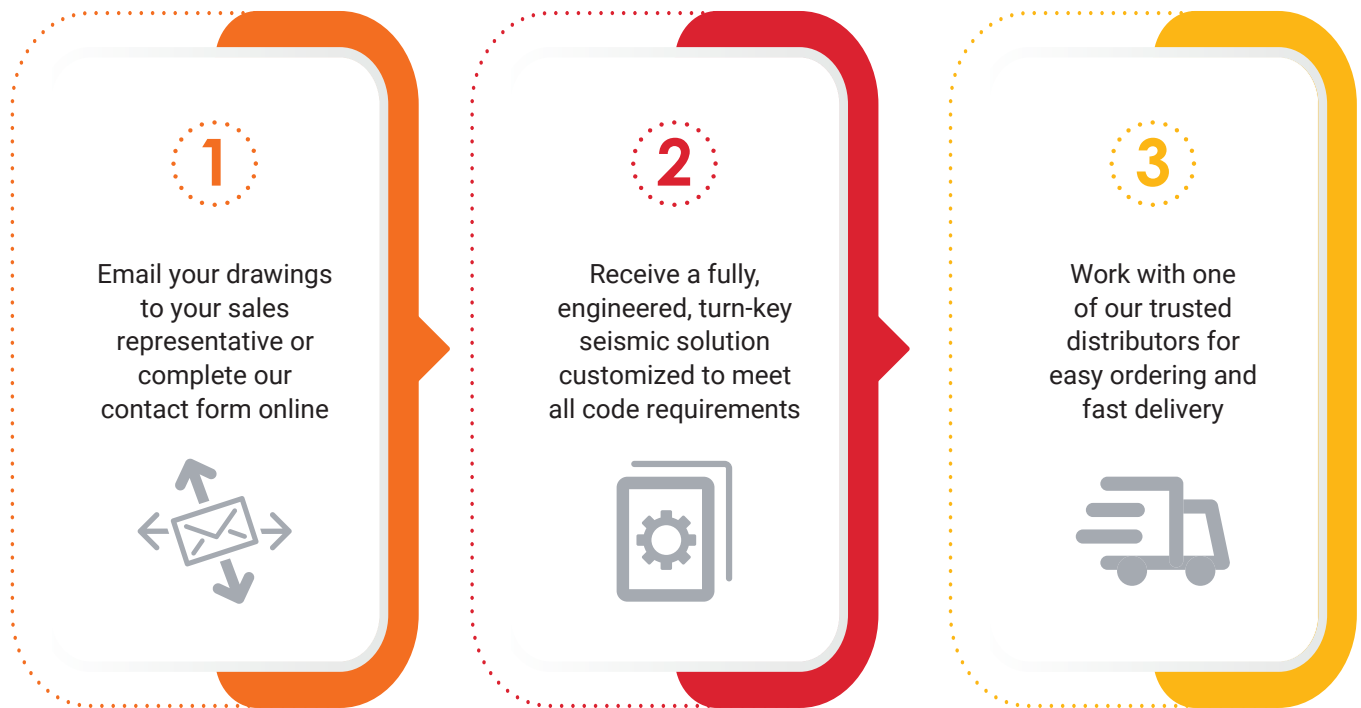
1

Email your drawings to your sales representative or complete our contact form online

2

Receive a fully, engineered, turn-key seismic solution customized to meet all code requirements

3

Work with one of our trusted distributors for easy ordering and fast delivery